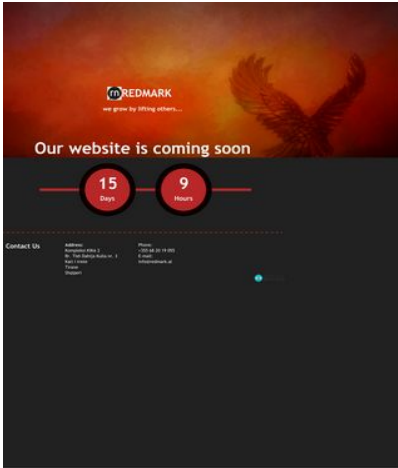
REDMARK

we grow by lifting others...

Our website is coming soon

15
Days

9
Hours

Contact Us

Address:
Kompleksi Alfa 2
Rr. Tish Dahija Kutia nr. 3
Kati i treté
Tiranë
Shqipëri

Phone:
+355 68 20 19 005
E-mail:
info@redmark.al